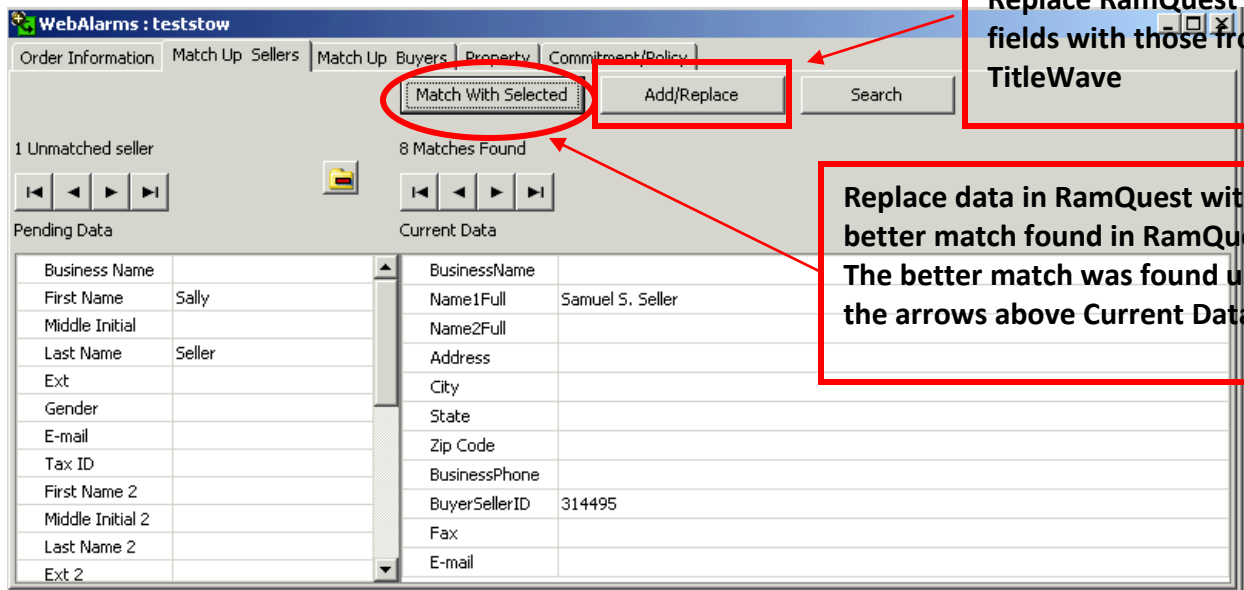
WebAlarms : teststow

Replace RamQuest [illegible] fields with those fr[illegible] TitleWave

Order Information | Match Up Sellers | Match Up Buyers | Property | Commitment/Policy

Match With Selected | Add/Replace | Search

1 Unmatched seller

8 Matches Found

Replace data in RamQuest wit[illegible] better match found in RamQu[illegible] The better match was found u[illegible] the arrows above Current Data

Pending Data

Current Data

| | |
|---|---|
| Business Name | |
| First Name | Sally |
| Middle Initial | |
| Last Name | Seller |
| Ext | |
| Gender | |
| E-mail | |
| Tax ID | |
| First Name 2 | |
| Middle Initial 2 | |
| Last Name 2 | |
| Ext 2 | |

| | |
|---|---|
| BusinessName | |
| Name1Full | Samuel S. Seller |
| Name2Full | |
| Address | |
| City | |
| State | |
| Zip Code | |
| BusinessPhone | |
| BuyerSellerID | 314495 |
| Fax | |
| E-mail | |